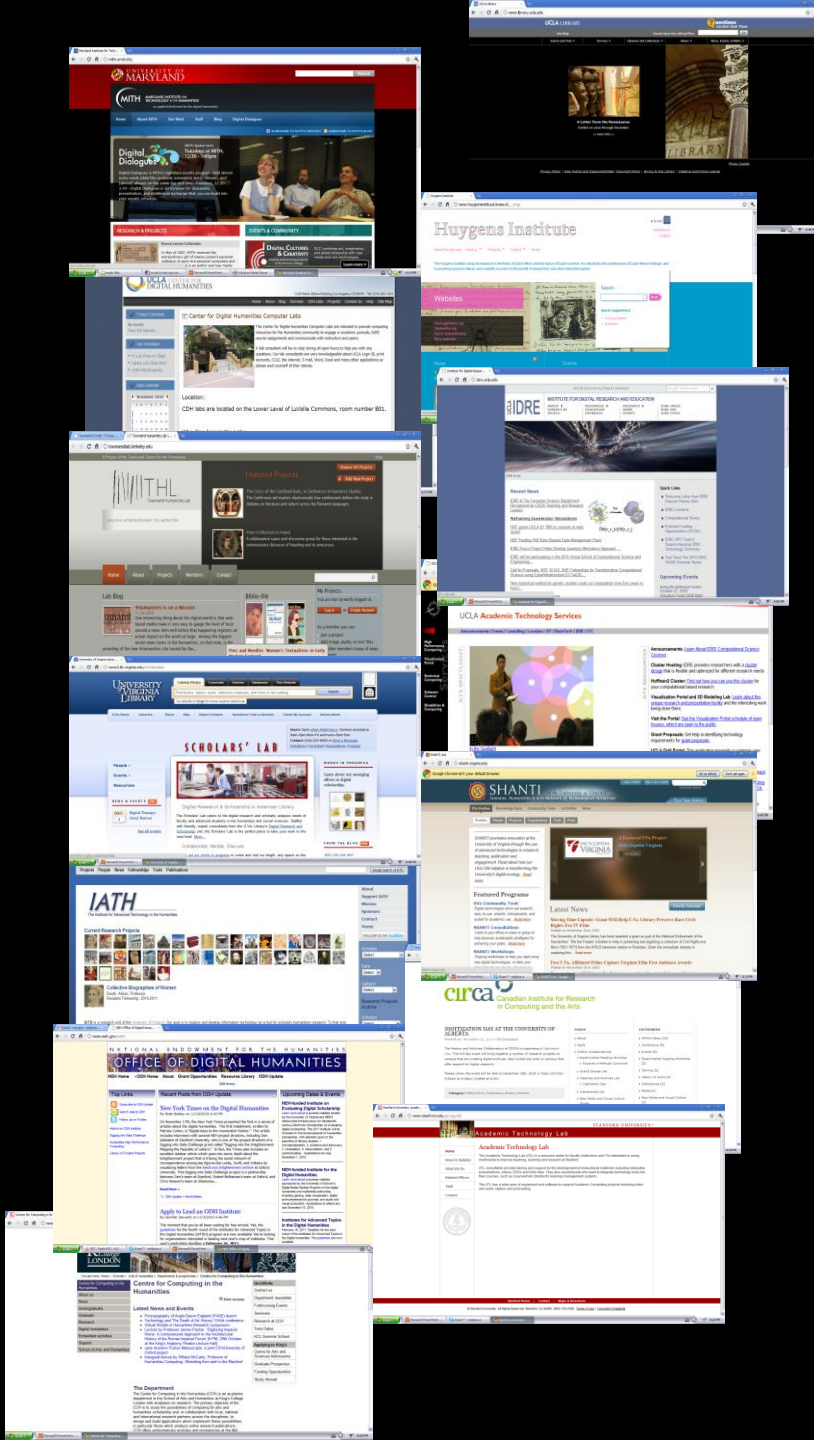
UNIVERSITY OF MARYLAND

MITH MARYLAND INSTITUTE FOR TECHNOLOGY IN THE HUMANITIES

Home About MITH Our Work Staff Blog Digital Dialogues

Digital Dialogues

RESEARCH & PROJECTS

EVENTS & COMMUNITY

DIGITAL CULTURES & CREATIVITY

UCLA LIBRARY

A Letter From the Renaissance

LIBRARY

Huygens Institute

Websites

UCLA CENTER FOR DIGITAL HUMANITIES

Home News Blog Calendar CDH Labs Projects Contact Us Help Site Map

Center for Digital Humanities Computer Labs

The Center for Digital Humanities Computer Labs are intended to provide computing resources for the humanities community to engage in academic pursuits, fulfill course assignments and communicate with instructors and peers.

Location:

CDH labs are located on the Lower Level of Luvalle Commons, room number B01.

UCLA IDRE INSTITUTE FOR DIGITAL RESEARCH AND EDUCATION

Recent News

Quick Links

Upcoming Events

THL Transcriptional Humanities Lab

Featured Projects

Home About Projects Members Contact

Lab Blog

Biblio-file

My Projects

Log in Create Account

UCLA Academic Technology Services

UNIVERSITY of VIRGINIA LIBRARY

SCHOLARS' LAB

SHANTI

Featured Programs

Latest News

IATH The Institute for Advanced Technology in the Humanities

Projects People News Fellowships Tools Publications

Current Research Projects

Collective Biographies of Women

circa Canadian Institute for Research in Computing and the Arts

DIGITIZATION DAY AT THE UNIVERSITY OF ALBERTA

NATIONAL ENDOWMENT FOR THE HUMANITIES

OFFICE OF DIGITAL HUMANITIES

Top Links

Recent Posts from ODH Update

New York Times on the Digital Humanities

Apply to Lead an ODH Institute

Upcoming Dates & Events

Academic Technology Lab

STANFORD UNIVERSITY

KING'S College LONDON

Centre for Computing in the Humanities

Latest News and Events

The Department